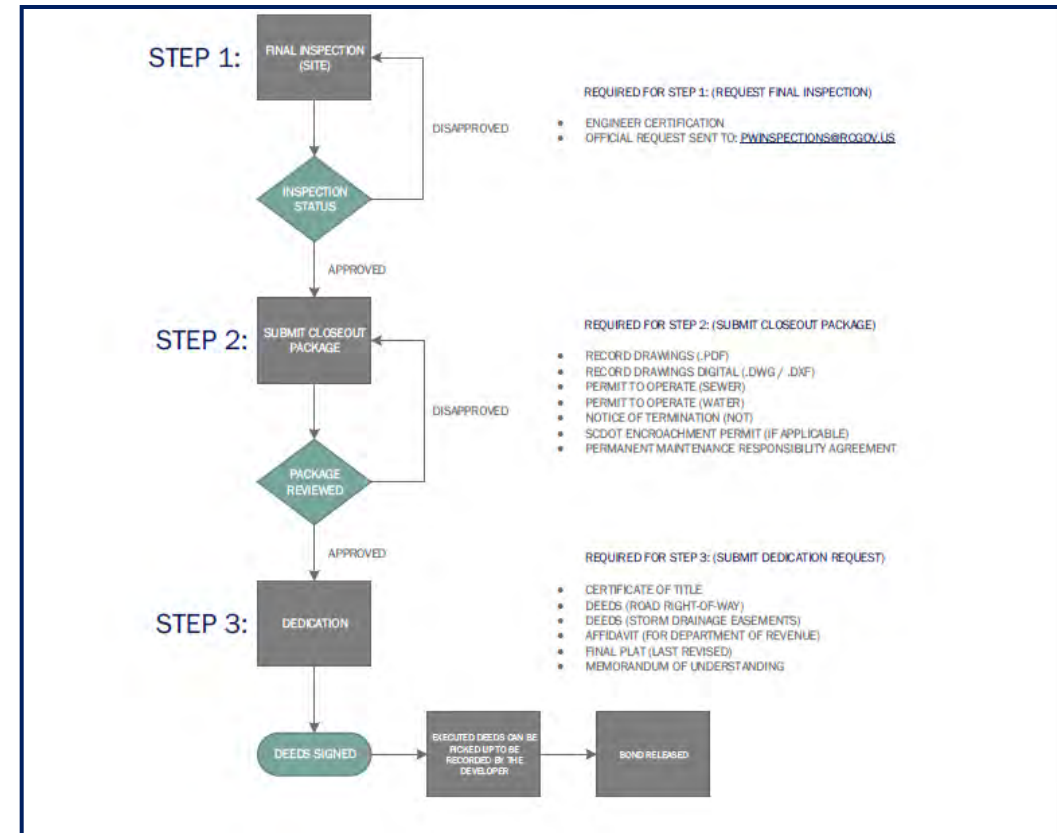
STEP 1:

FINAL INSPECTION (SITE)

DISAPPROVED

INSPECTION STATUS

APPROVED

REQUIRED FOR STEP 1: (REQUEST FINAL INSPECTION)

- ENGINEER CERTIFICATION
- OFFICIAL REQUEST SENT TO: PWINSPECTIONS@RCGOV.US

STEP 2:

SUBMIT CLOSEOUT PACKAGE

DISAPPROVED

PACKAGE REVIEWED

APPROVED

REQUIRED FOR STEP 2: (SUBMIT CLOSEOUT PACKAGE)

- RECORD DRAWINGS (.PDF)
- RECORD DRAWINGS DIGITAL (.DWG / .DXF)
- PERMIT TO OPERATE (SEWER)
- PERMIT TO OPERATE (WATER)
- NOTICE OF TERMINATION (NOT)
- SCDOT ENCROACHMENT PERMIT (IF APPLICABLE)
- PERMANENT MAINTENANCE RESPONSIBILITY AGREEMENT

STEP 3:

DEDICATION

REQUIRED FOR STEP 3: (SUBMIT DEDICATION REQUEST)

- CERTIFICATE OF TITLE
- DEEDS (ROAD RIGHT-OF-WAY)
- DEEDS (STORM DRAINAGE EASEMENTS)
- AFFIDAVIT (FOR DEPARTMENT OF REVENUE)
- FINAL PLAT (LAST REVISED)
- MEMORANDUM OF UNDERSTANDING

DEEDS SIGNED

EXECUTED DEEDS CAN BE PICKED UP TO BE RECORDED BY THE DEVELOPER

BOND RELEASED